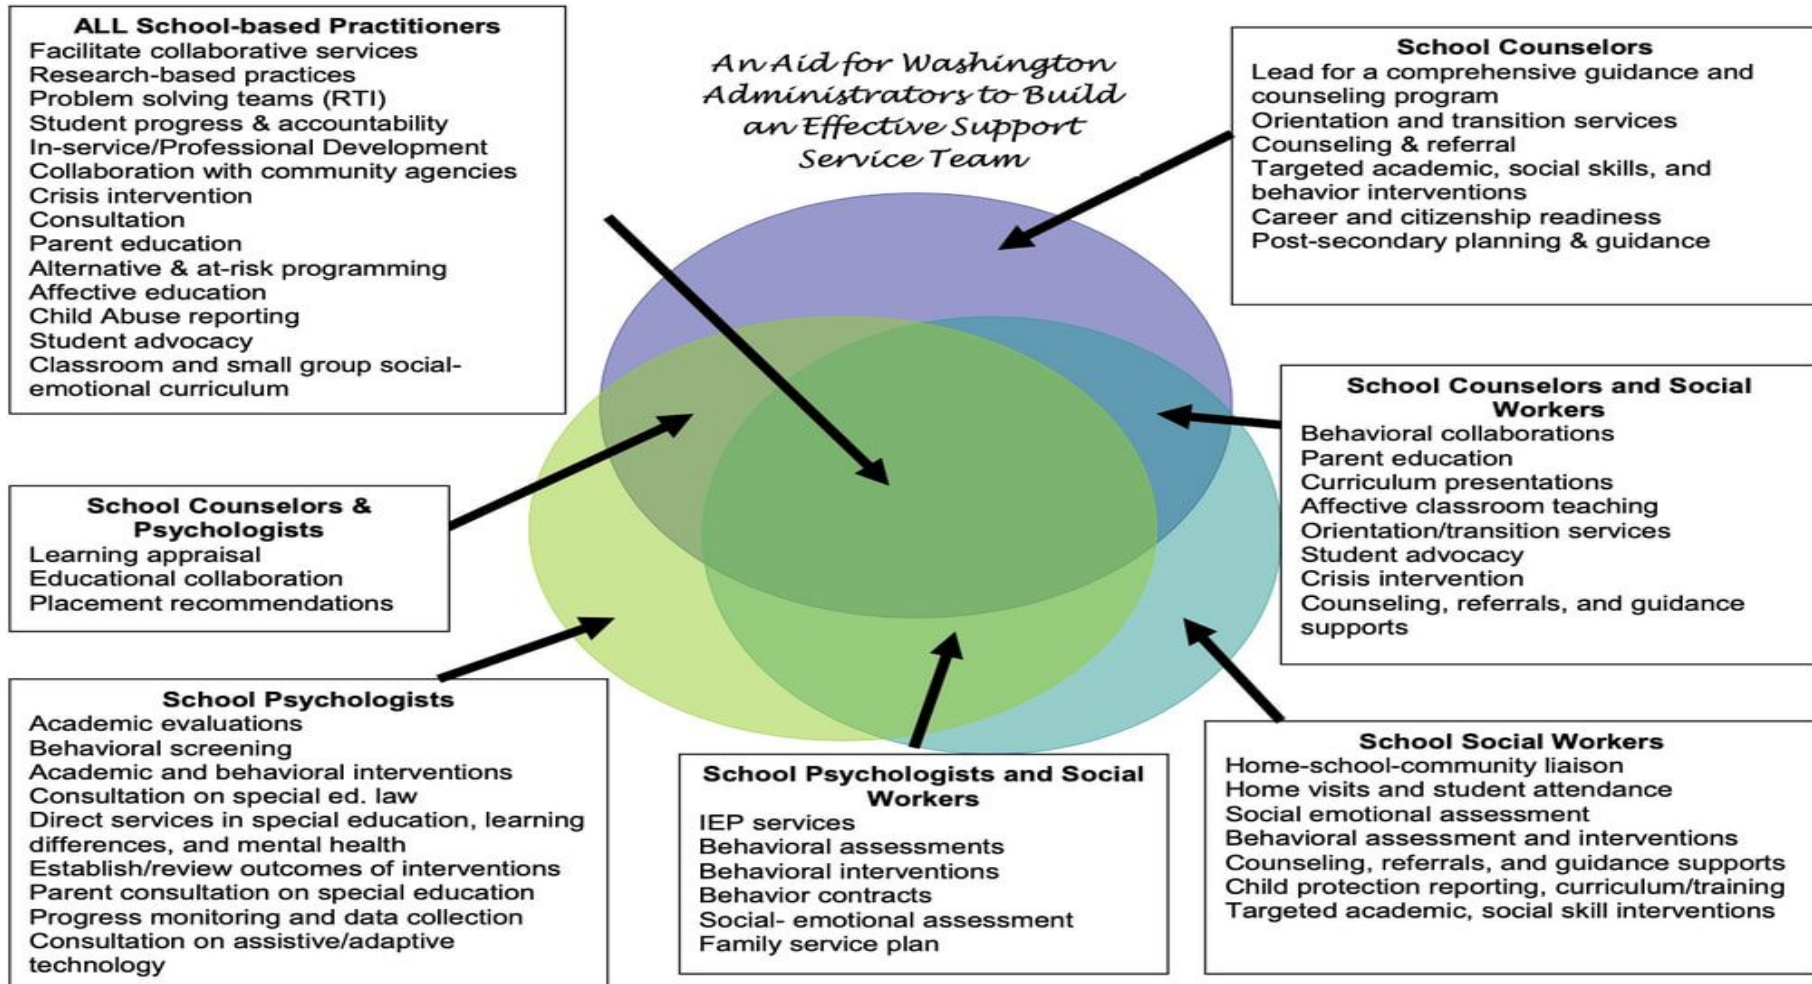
ALL School-based Practitioners
Facilitate collaborative services
Research-based practices
Problem solving teams (RTI)
Student progress & accountability
In-service/Professional Development
Collaboration with community agencies
Crisis intervention
Consultation
Parent education
Alternative & at-risk programming
Affective education
Child Abuse reporting
Student advocacy
Classroom and small group social-emotional curriculum

An Aid for Washington Administrators to Build an Effective Support Service Team

School Counselors
Lead for a comprehensive guidance and counseling program
Orientation and transition services
Counseling & referral
Targeted academic, social skills, and behavior interventions
Career and citizenship readiness
Post-secondary planning & guidance

School Counselors and Social Workers
Behavioral collaborations
Parent education
Curriculum presentations
Affective classroom teaching
Orientation/transition services
Student advocacy
Crisis intervention
Counseling, referrals, and guidance supports

School Counselors & Psychologists
Learning appraisal
Educational collaboration
Placement recommendations

School Psychologists
Academic evaluations
Behavioral screening
Academic and behavioral interventions
Consultation on special ed. law
Direct services in special education, learning differences, and mental health
Establish/review outcomes of interventions
Parent consultation on special education
Progress monitoring and data collection
Consultation on assistive/adaptive technology

School Psychologists and Social Workers
IEP services
Behavioral assessments
Behavioral interventions
Behavior contracts
Social- emotional assessment
Family service plan

School Social Workers
Home-school-community liaison
Home visits and student attendance
Social emotional assessment
Behavioral assessment and interventions
Counseling, referrals, and guidance supports
Child protection reporting, curriculum/training
Targeted academic, social skill interventions